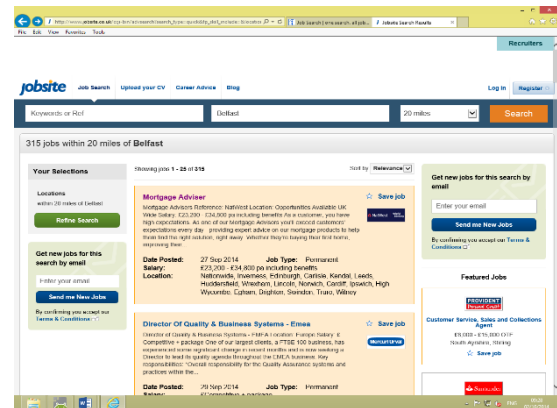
http://www.jobsite.co.uk/cgi-bin/advsearch?search_type=quick&q=&l=Belfast
Job search | new search all job... | Jobsite Search Results
File Edit View Favorites Tools

Recruiters

jobsite Job Search Upload your CV Career Advice Blog
Log in Register

Keywords or Ref | Belfast | 20 miles | Search

315 jobs within 20 miles of Belfast

Your Selections

Locations
within 20 miles of Belfast

Refine Search

Get new jobs for this search by email
Enter your email
Send me New Jobs
By confirming you accept our Terms & Conditions

Showing jobs 1 - 25 of 315
Sort by Relevance

Mortgage Adviser
Save job
Mortgage Advisers Reference: NatWest Location: Opportunities Available UK Wide Salary: £23,200 - £34,800 pa including benefits As a customer, you have high expectations. As one of our Mortgage Advisers you'll exceed customers' expectations every day - providing expert advice on our mortgage products to help them find the right solution, right away. Whether they're buying their first home, improving their...

Date Posted: 27 Sep 2014 Job Type: Permanent
Salary: £23,200 - £34,800 pa including benefits
Location: Nationwide, Inverness, Edinburgh, Carlisle, Kendal, Leeds, Huddersfield, Wrexham, Liverpool, Norwich, Cardiff, Ipswich, High Wycombe, Egham, Brighton, Swindon, Truro, Wilney

Director Of Quality & Business Systems - Emea
Save job
Director of Quality & Business Systems - EMEA Location: Europe Salary: £ Competitive + package One of our largest clients, a FTSE 100 business, has experienced some significant change in recent months and is now seeking a Director to lead its quality agenda throughout the EMEA business. Key responsibilities: Overall responsibility for the Quality Assurance systems and practices within the...

Date Posted: 29 Sep 2014 Job Type: Permanent
Salary: £Competitive + package

Get new jobs for this search by email
Enter your email
Send me New Jobs
By confirming you accept our Terms & Conditions

Featured Jobs

PROVIDENT
Customer Service, Sales and Collections Agent
£9,000 - £15,000 FTE
South Ayrshire, Stirling
Save job

Santander